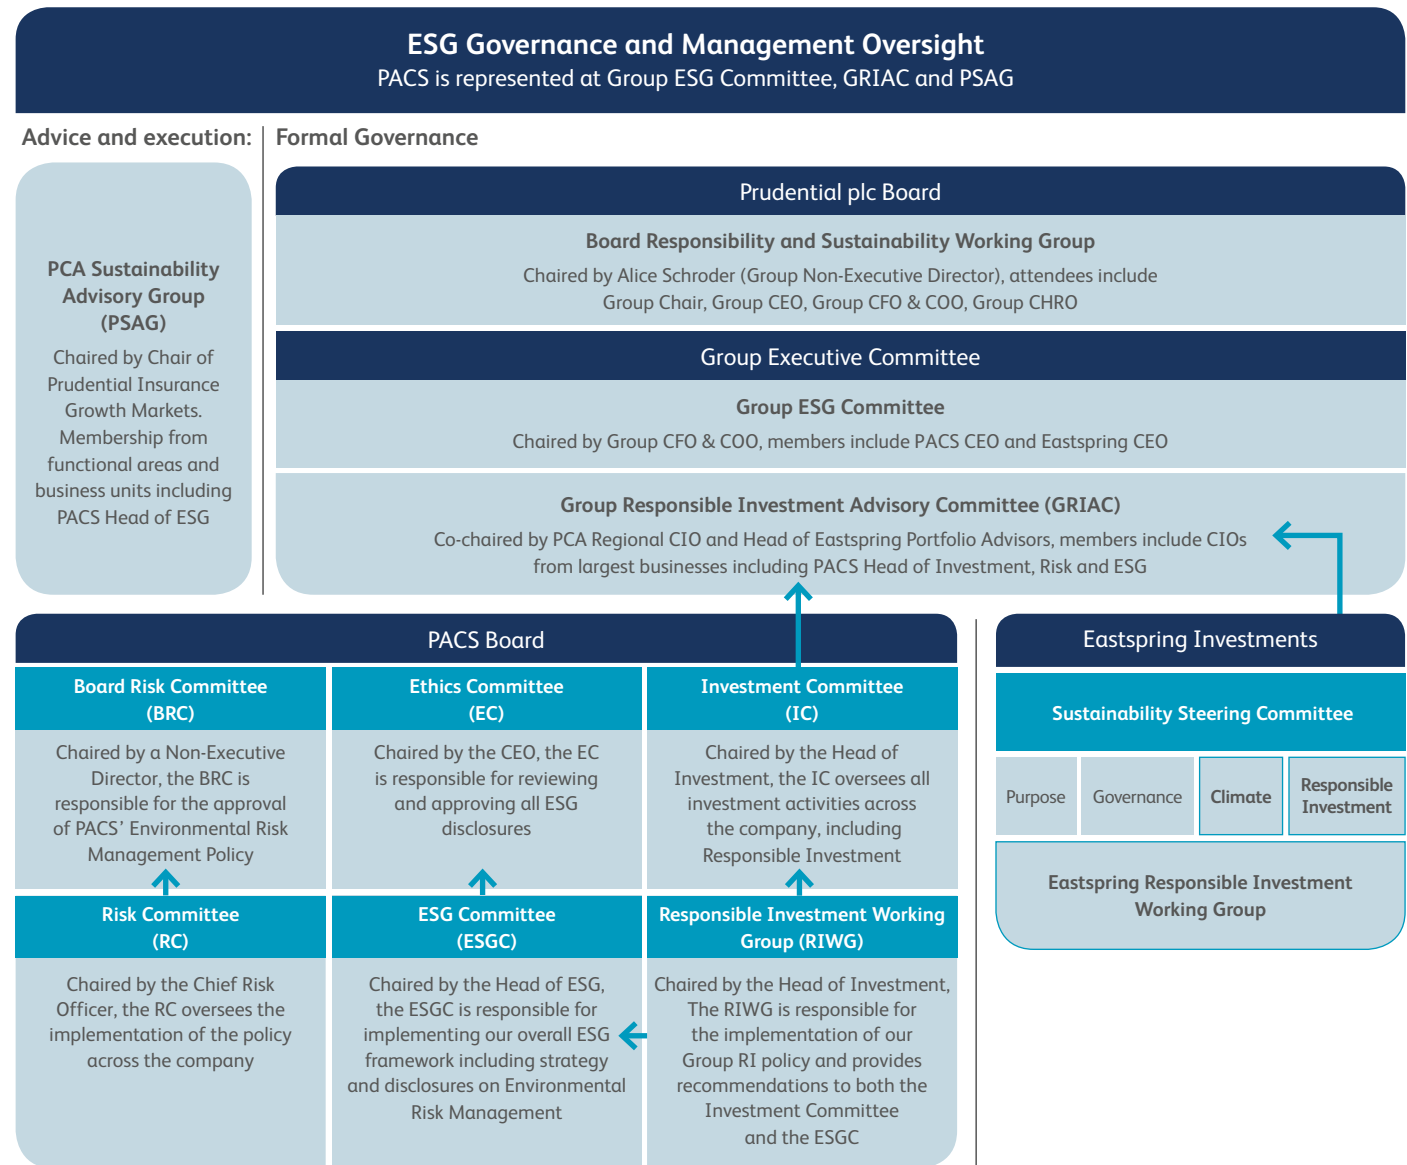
ESG Governance and Management Oversight
PACS is represented at Group ESG Committee, GRIAC and PSAG

Advice and execution:

PCA Sustainability Advisory Group (PSAG)

Chaired by Chair of Prudential Insurance Growth Markets. Membership from functional areas and business units including PACS Head of ESG

Formal Governance

Prudential plc Board

Board Responsibility and Sustainability Working Group

Chaired by Alice Schroder (Group Non-Executive Director), attendees include Group Chair, Group CEO, Group CFO & COO, Group CHRO

Group Executive Committee

Group ESG Committee

Chaired by Group CFO & COO, members include PACS CEO and Eastspring CEO

Group Responsible Investment Advisory Committee (GRIAC)

Co-chaired by PCA Regional CIO and Head of Eastspring Portfolio Advisors, members include CIOs from largest businesses including PACS Head of Investment, Risk and ESG

PACS Board

Board Risk Committee (BRC)

Chaired by a Non-Executive Director, the BRC is responsible for the approval of PACS' Environmental Risk Management Policy

Ethics Committee (EC)

Chaired by the CEO, the EC is responsible for reviewing and approving all ESG disclosures

Investment Committee (IC)

Chaired by the Head of Investment, the IC oversees all investment activities across the company, including Responsible Investment

Risk Committee (RC)

Chaired by the Chief Risk Officer, the RC oversees the implementation of the policy across the company

ESG Committee (ESGC)

Chaired by the Head of ESG, the ESGC is responsible for implementing our overall ESG framework including strategy and disclosures on Environmental Risk Management

Responsible Investment Working Group (RIWG)

Chaired by the Head of Investment, The RIWG is responsible for the implementation of our Group RI policy and provides recommendations to both the Investment Committee and the ESGC

Eastspring Investments

Sustainability Steering Committee

Purpose | Governance | Climate | Responsible Investment

Eastspring Responsible Investment Working Group